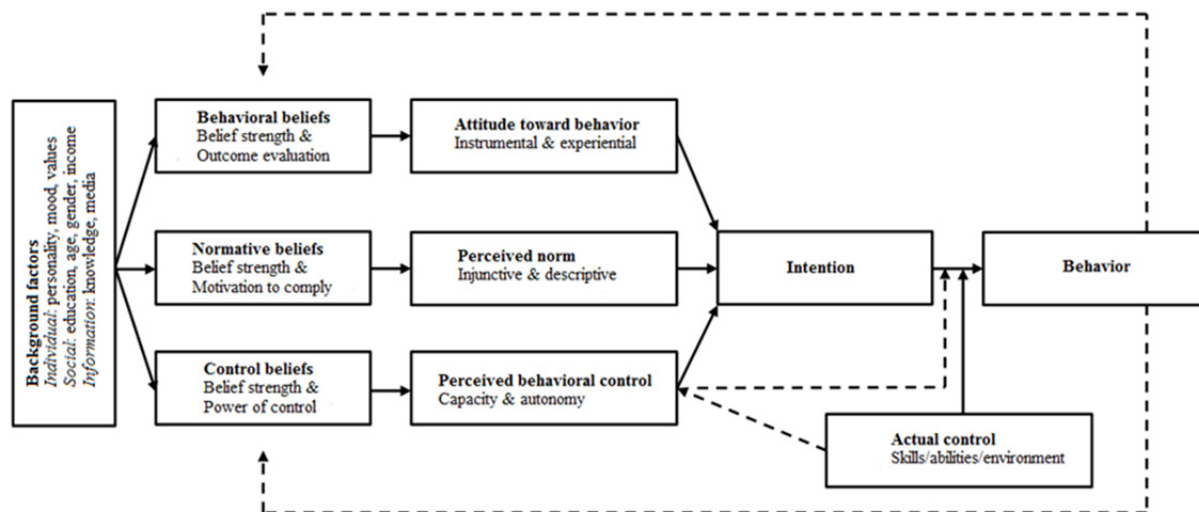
Background factors
Individual: personality, mood, values
Social: education, age, gender, income
Information: knowledge, media

Behavioral beliefs
Belief strength &
Outcome evaluation

Attitude toward behavior
Instrumental & experiential

Normative beliefs
Belief strength &
Motivation to comply

Perceived norm
Injunctive & descriptive

Control beliefs
Belief strength &
Power of control

Perceived behavioral control
Capacity & autonomy

Intention

Behavior

Actual control
Skills/abilities/environment